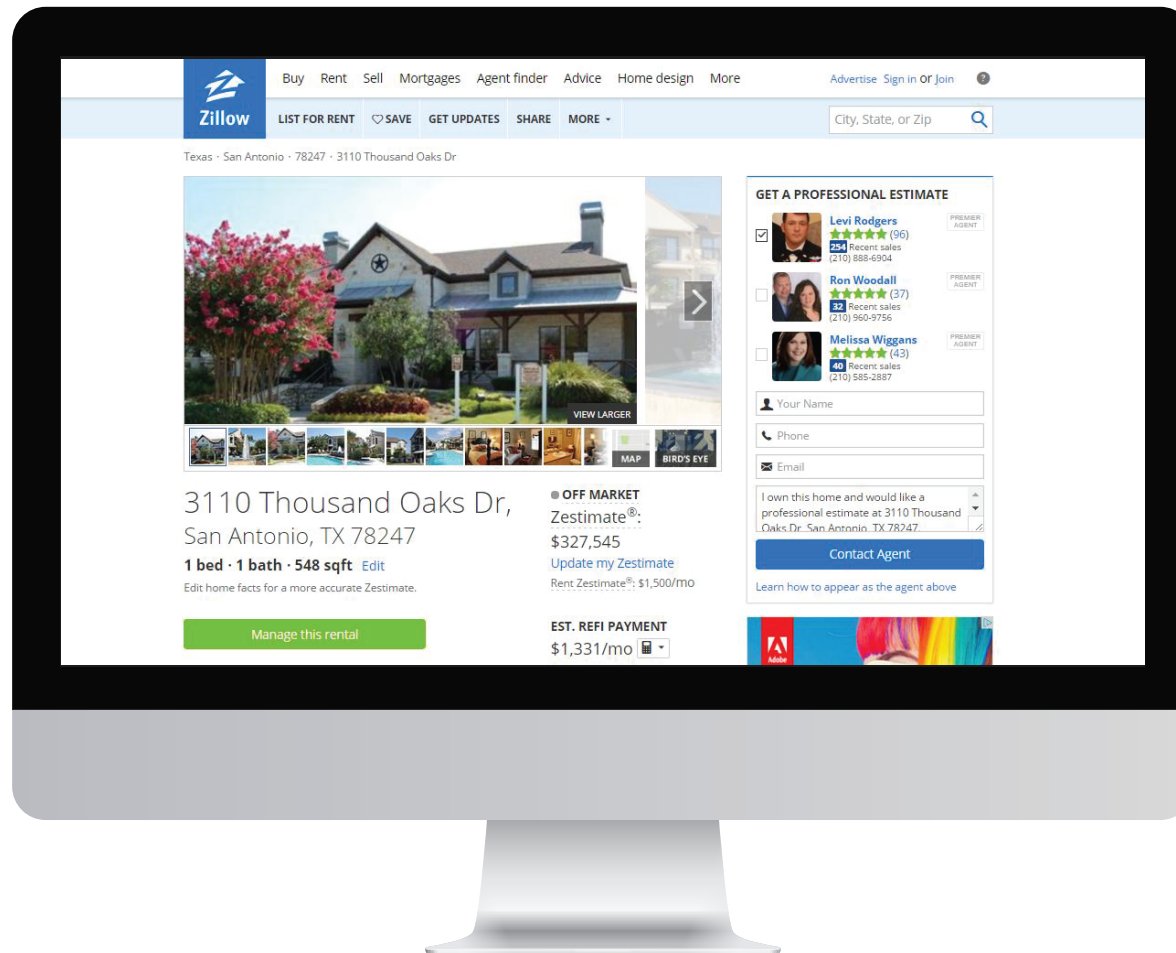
Zillow

Buy Rent Sell Mortgages Agent finder Advice Home design More

Advertise Sign in or Join

LIST FOR RENT SAVE GET UPDATES SHARE MORE

City, State, or Zip

Texas · San Antonio · 78247 · 3110 Thousand Oaks Dr

VIEW LARGER

MAP BIRD'S EYE

3110 Thousand Oaks Dr,
San Antonio, TX 78247
1 bed · 1 bath · 548 sqft Edit
Edit home facts for a more accurate Zestimate.

Manage this rental

OFF MARKET
Zestimate®:
$327,545
Update my Zestimate
Rent Zestimate®: $1,500/mo

EST. REFI PAYMENT
$1,331/mo

GET A PROFESSIONAL ESTIMATE

Levi Rodgers (96)
254 Recent sales
(210) 888-6904
PREMIER AGENT

Ron Woodall (37)
32 Recent sales
(210) 960-9756
PREMIER AGENT

Melissa Wiggans (43)
40 Recent sales
(210) 585-2887
PREMIER AGENT

Your Name
Phone
Email
I own this home and would like a professional estimate at 3110 Thousand Oaks Dr, San Antonio, TX 78247.

Contact Agent

Learn how to appear as the agent above

Adobe